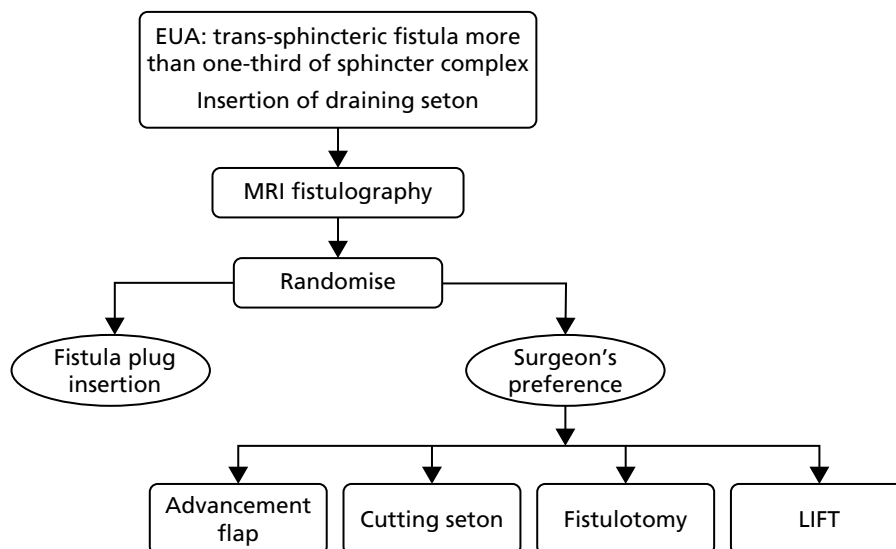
EUA: trans-sphincteric fistula more than one-third of sphincter complex

Insertion of draining seton

MRI fistulography

Randomise

Fistula plug insertion

Surgeon's preference

Advancement flap

Cutting seton

Fistulotomy

LIFT